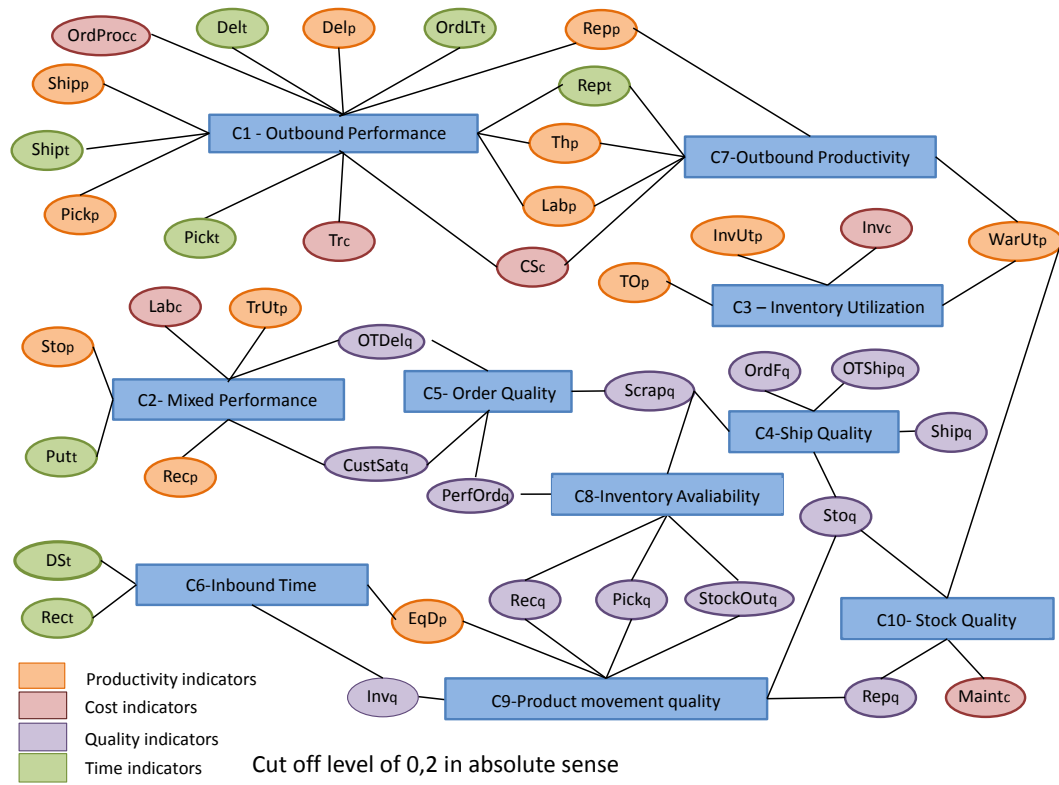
OrdProcc
Delt
Delp
OrdLTt
Repp
Shipp
Rept
C1 - Outbound Performance
Shipt
Thp
C7-Outbound Productivity
Labp
Pickp
Pickt
Trc
CSc
InvUtp
Invc
WarUtp
TOp
C3 – Inventory Utilization
Labc
TrUtp
Stop
OTDelq
C2- Mixed Performance
C5- Order Quality
Scrapq
OrdFq
OTShipq
C4-Ship Quality
Shipq
Putt
Recp
CustSatq
PerfOrdq
C8-Inventory Avaliability
Stoq
DSt
C6-Inbound Time
Rect
EqDp
Recq
Pickq
StockOutq
C10- Stock Quality
Invq
C9-Product movement quality
Repq
Maintc
Productivity indicators
Cost indicators
Quality indicators
Time indicators
Cut off level of 0,2 in absolute sense